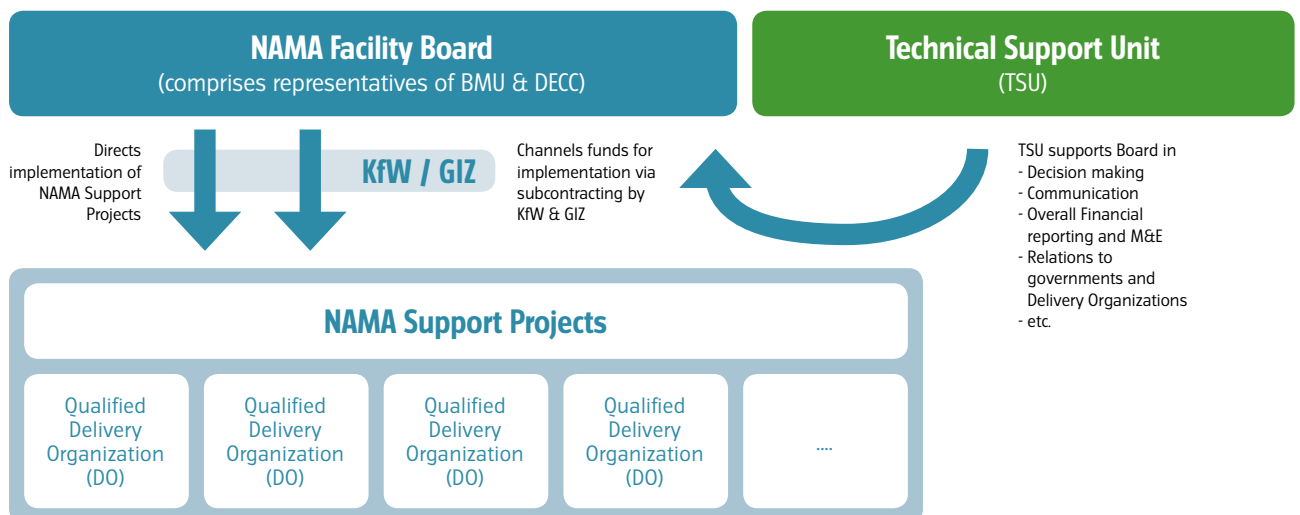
NAMA Facility Board
(comprises representatives of BMU & DECC)

Technical Support Unit
(TSU)

Directs implementation of NAMA Support Projects

KfW / GIZ

Channels funds for implementation via subcontracting by KfW & GIZ

TSU supports Board in
- Decision making
- Communication
- Overall Financial reporting and M&E
- Relations to governments and Delivery Organizations
- etc.

NAMA Support Projects

Qualified Delivery Organization (DO)

Qualified Delivery Organization (DO)

Qualified Delivery Organization (DO)

Qualified Delivery Organization (DO)

....